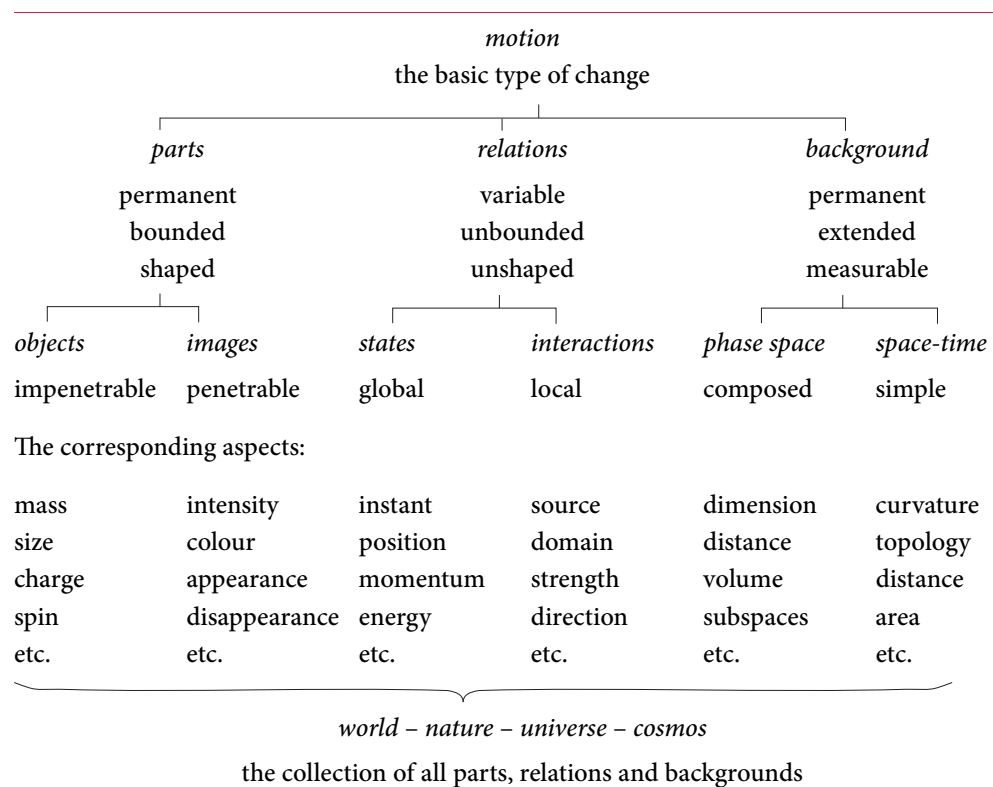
*motion*
the basic type of change

*parts*
permanent
bounded
shaped

*relations*
variable
unbounded
unshaped

*background*
permanent
extended
measurable

| *objects* | *images* | *states* | *interactions* | *phase space* | *space-time* |
|---|---|---|---|---|---|
| impenetrable | penetrable | global | local | composed | simple |

The corresponding aspects:

| | | | | | |
|---|---|---|---|---|---|
| mass | intensity | instant | source | dimension | curvature |
| size | colour | position | domain | distance | topology |
| charge | appearance | momentum | strength | volume | distance |
| spin | disappearance | energy | direction | subspaces | area |
| etc. | etc. | etc. | etc. | etc. | etc. |

*world – nature – universe – cosmos*

the collection of all parts, relations and backgrounds